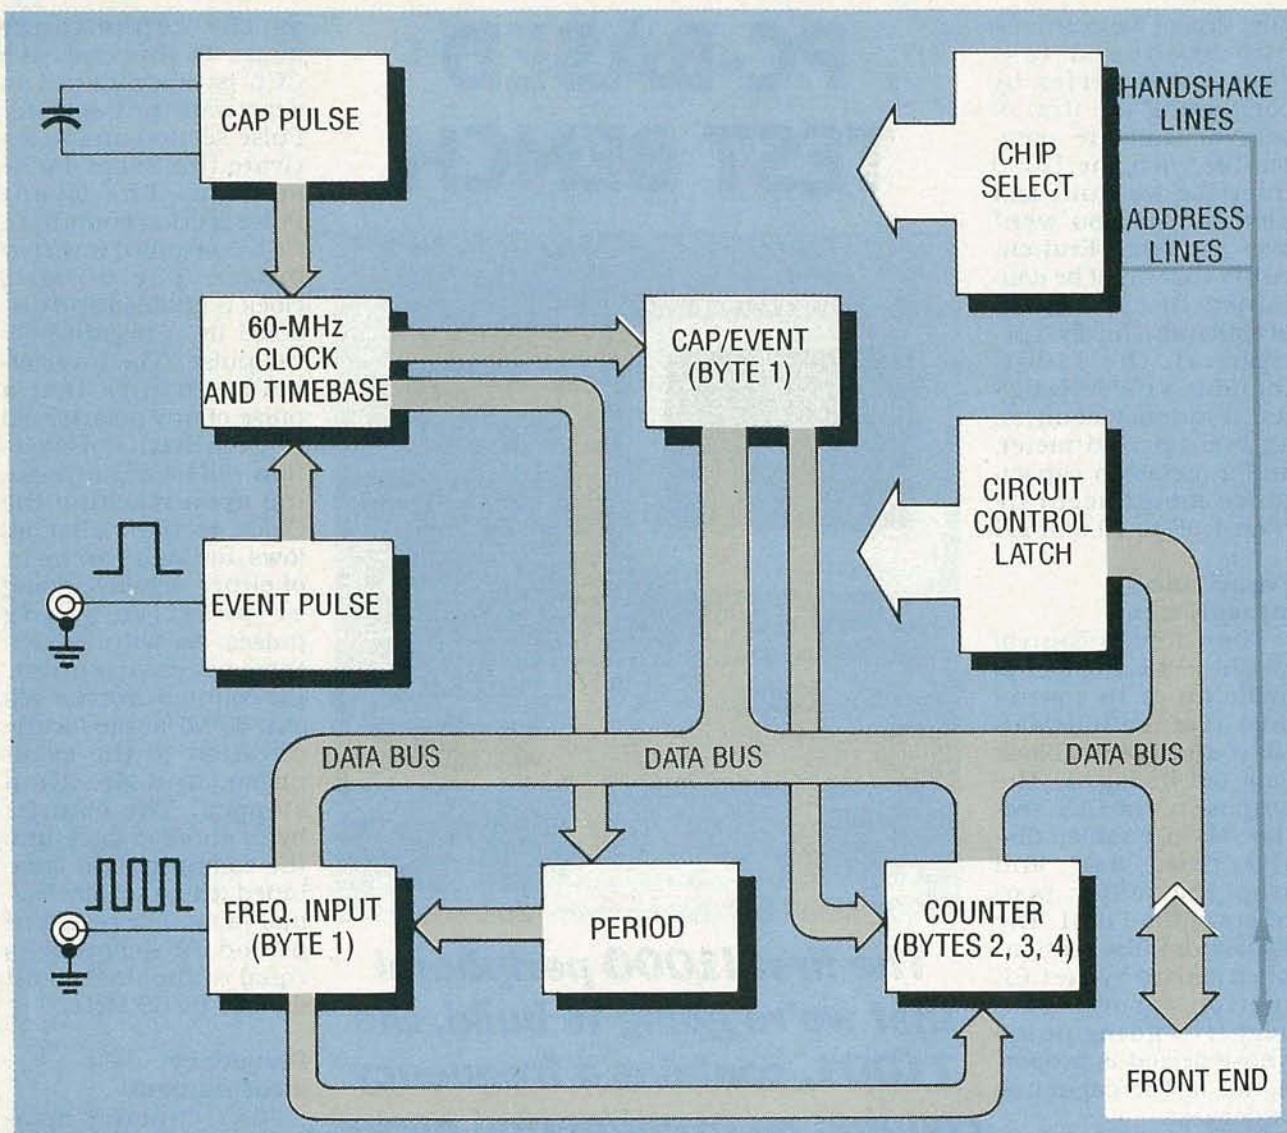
CAP PULSE

HANDSHAKE LINES

CHIP SELECT

ADDRESS LINES

60-MHz CLOCK AND TIMEBASE

CAP/EVENT (BYTE 1)

CIRCUIT CONTROL LATCH

EVENT PULSE

DATA BUS

DATA BUS

DATA BUS

FREQ. INPUT (BYTE 1)

PERIOD

COUNTER (BYTES 2, 3, 4)

FRONT END